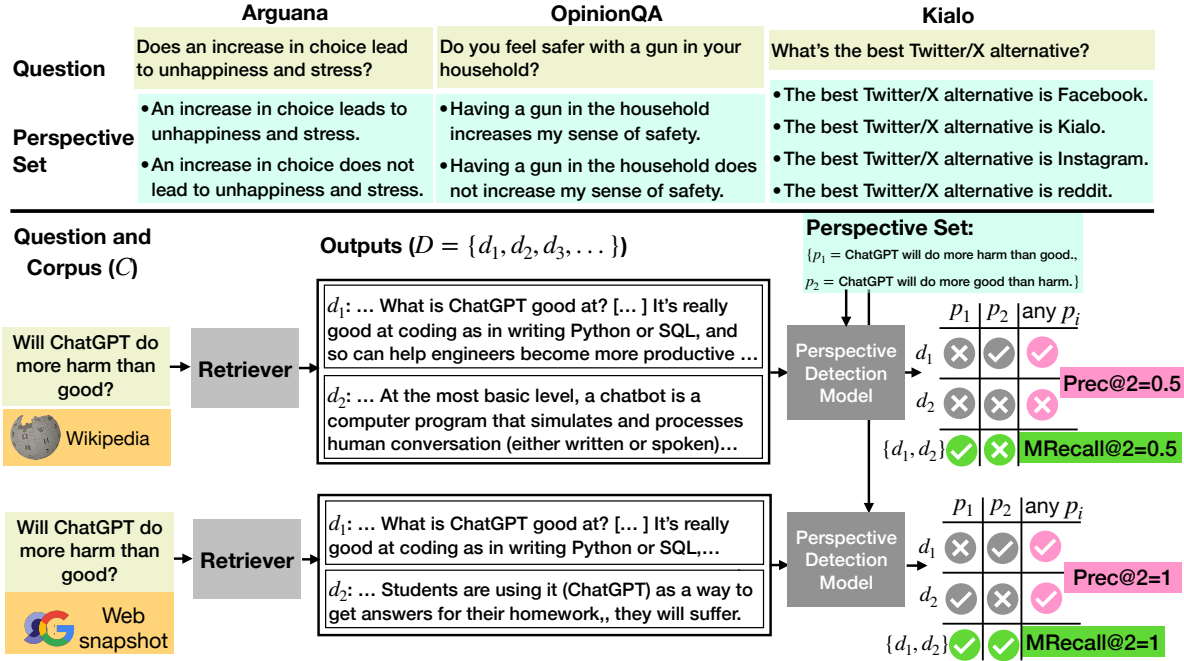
Arguana

OpinionQA

Kialo

Question

Does an increase in choice lead to unhappiness and stress?

Do you feel safer with a gun in your household?

What's the best Twitter/X alternative?

Perspective Set

• An increase in choice leads to unhappiness and stress.
• An increase in choice does not lead to unhappiness and stress.

• Having a gun in the household increases my sense of safety.
• Having a gun in the household does not increase my sense of safety.

• The best Twitter/X alternative is Facebook.
• The best Twitter/X alternative is Kialo.
• The best Twitter/X alternative is Instagram.
• The best Twitter/X alternative is reddit.

Question and Corpus ($C$)

Outputs ($D = \{d_1, d_2, d_3, ...\}$)

Perspective Set:
$\{p_1 =$ ChatGPT will do more harm than good.,
$p_2 =$ ChatGPT will do more good than harm.$\}$

Will ChatGPT do more harm than good?

Wikipedia

Retriever

$d_1$: … What is ChatGPT good at? [… ] It's really good at coding as in writing Python or SQL, and so can help engineers become more productive …

$d_2$: … At the most basic level, a chatbot is a computer program that simulates and processes human conversation (either written or spoken)…

Perspective Detection Model

$p_1$ | $p_2$ | any $p_i$

$d_1$

$d_2$

Prec@2=0.5

$\{d_1, d_2\}$

MRecall@2=0.5

Will ChatGPT do more harm than good?

Web snapshot

Retriever

$d_1$: … What is ChatGPT good at? [… ] It's really good at coding as in writing Python or SQL,…

$d_2$: … Students are using it (ChatGPT) as a way to get answers for their homework,, they will suffer.

Perspective Detection Model

$p_1$ | $p_2$ | any $p_i$

$d_1$

$d_2$

Prec@2=1

$\{d_1, d_2\}$

MRecall@2=1